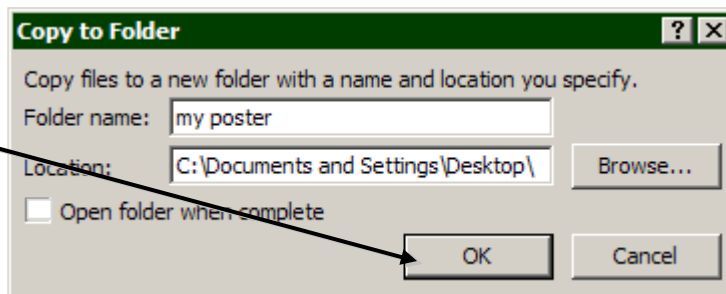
Copy to Folder

?

X

Copy files to a new folder with a name and location you specify.

Folder name: my poster

Location: C:\Documents and Settings\Desktop\

Browse...

Open folder when complete

OK

Cancel